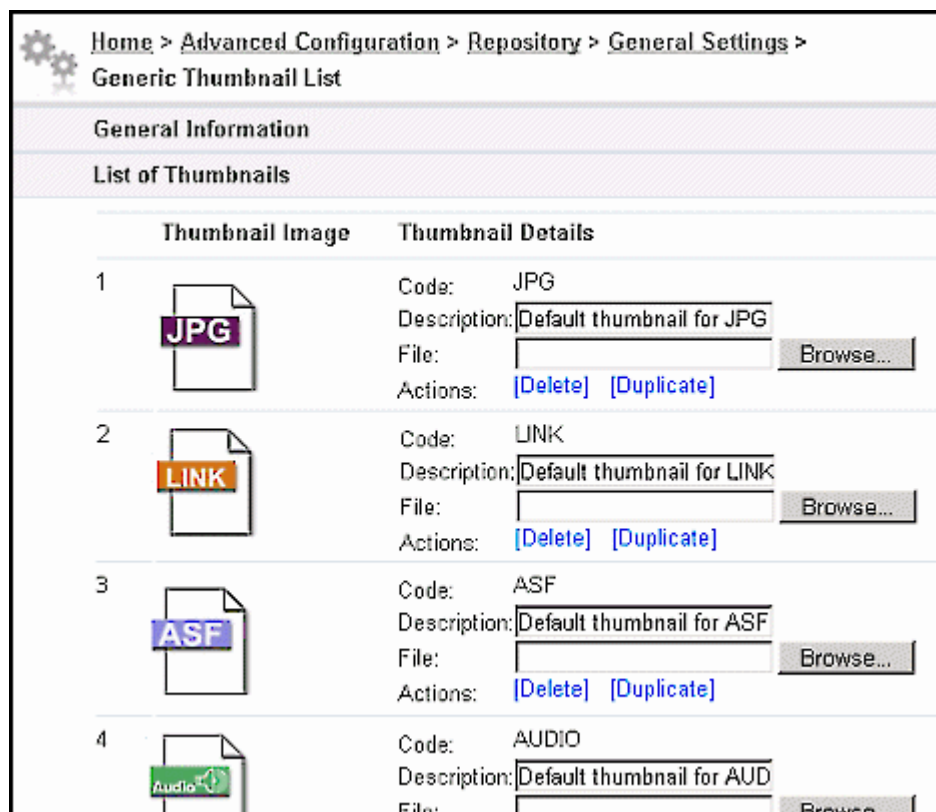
Home > Advanced Configuration > Repository > General Settings > Generic Thumbnail List

General Information

List of Thumbnails

| | Thumbnail Image | Thumbnail Details |
|---|---|---|
| 1 | JPG | Code: JPG<br>Description: Default thumbnail for JPG<br>File: Browse...<br>Actions: [Delete] [Duplicate] |
| 2 | LINK | Code: LINK<br>Description: Default thumbnail for LINK<br>File: Browse...<br>Actions: [Delete] [Duplicate] |
| 3 | ASF | Code: ASF<br>Description: Default thumbnail for ASF<br>File: Browse...<br>Actions: [Delete] [Duplicate] |
| 4 | Audio | Code: AUDIO<br>Description: Default thumbnail for AUD<br>File: Browse... |